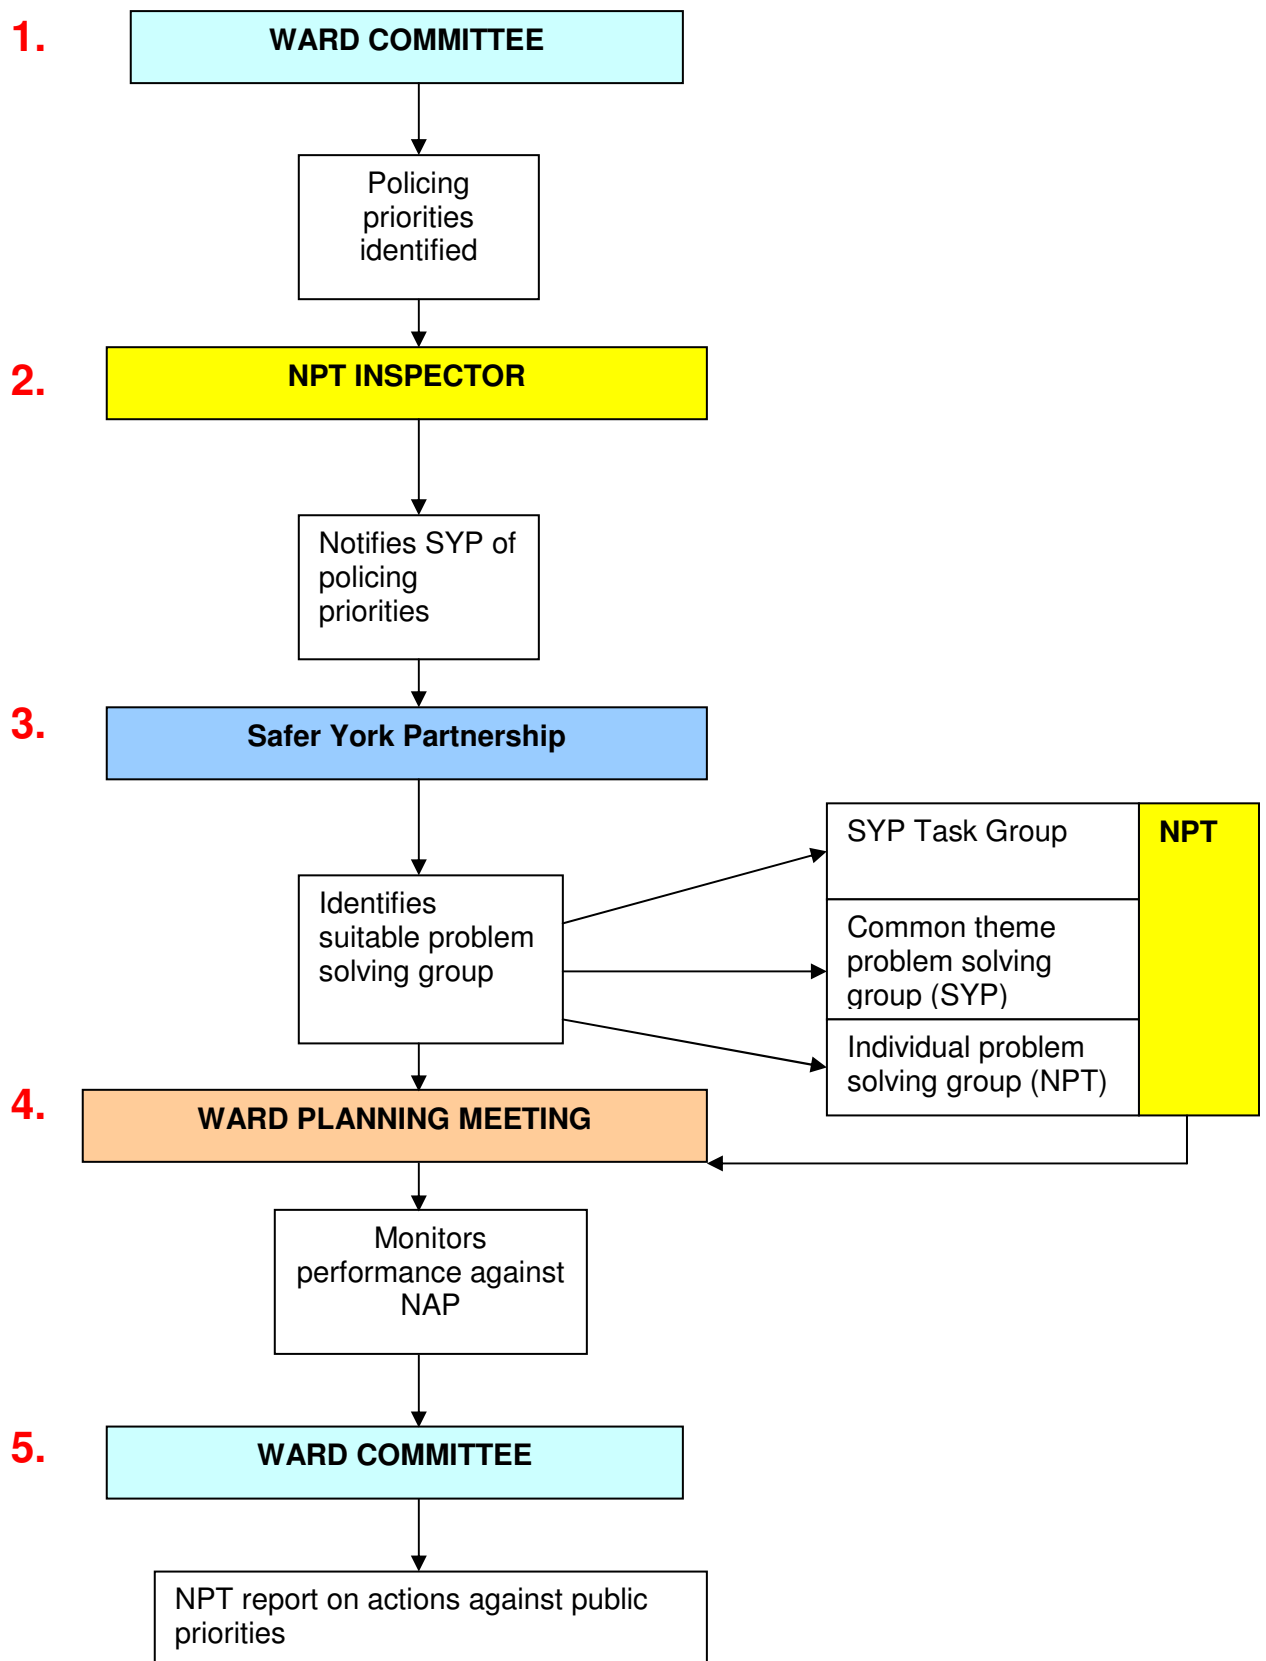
1.

WARD COMMITTEE

Policing priorities identified

2.

NPT INSPECTOR

Notifies SYP of policing priorities

3.

Safer York Partnership

Identifies suitable problem solving group

SYP Task Group

Common theme problem solving group (SYP)

Individual problem solving group (NPT)

NPT

4.

WARD PLANNING MEETING

Monitors performance against NAP

5.

WARD COMMITTEE

NPT report on actions against public priorities